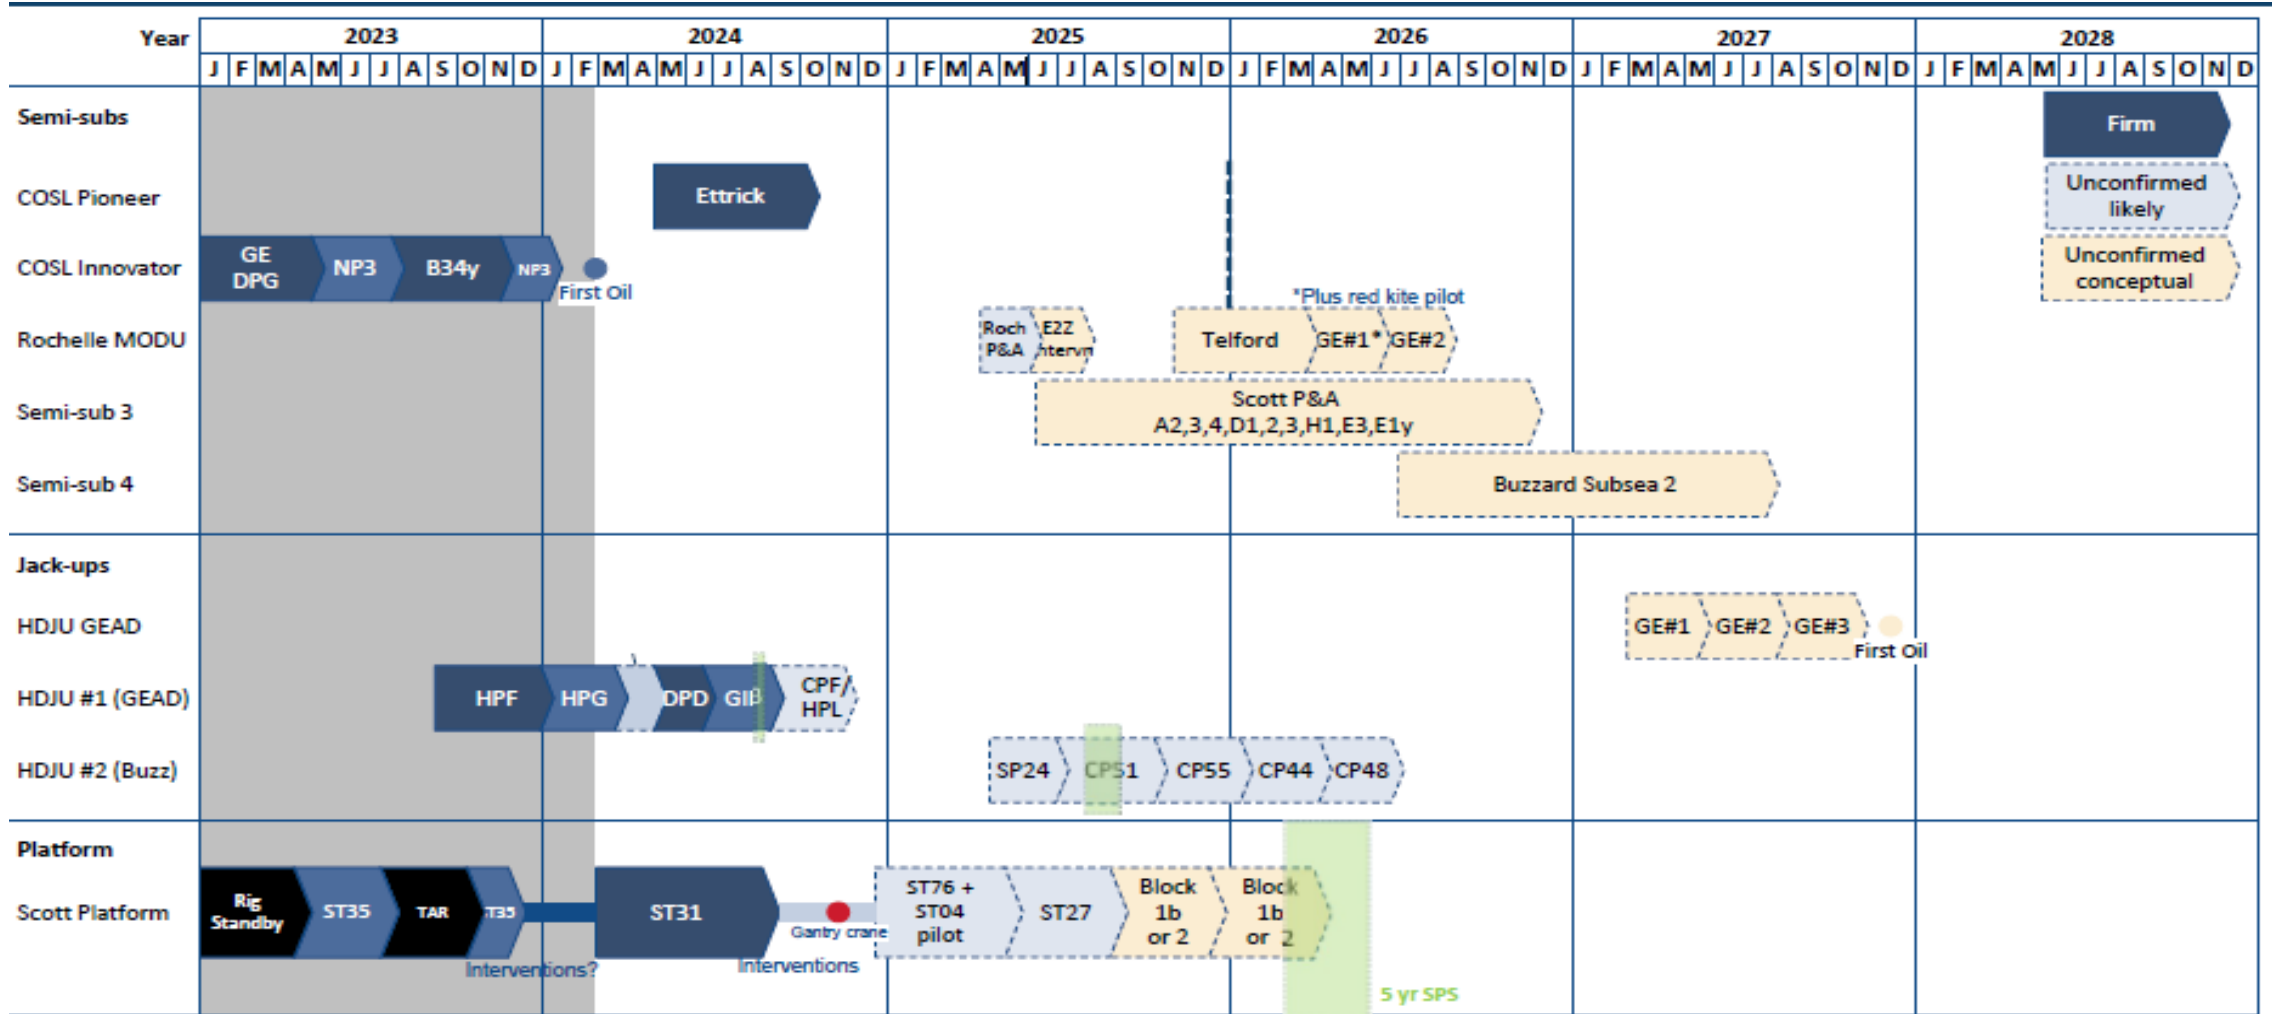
| Year | 2023 | 2024 | 2025 | 2026 | 2027 | 2028 |
|---|---|---|---|---|---|---|
| | J F M A M J J A S O N D | J F M A M J J A S O N D | J F M A M J J A S O N D | J F M A M J J A S O N D | J F M A M J J A S O N D | J F M A M J J A S O N D |

Semi-subs

Firm

COSL Pioneer

Ettrick

Unconfirmed likely

COSL Innovator

GE DPG

NP3

B34y

NP3

First Oil

Unconfirmed conceptual

*Plus red kite pilot

Rochelle MODU

Roch P&A

E2Z ntervn

Telford

GE#1*

GE#2

Semi-sub 3

Scott P&A A2,3,4,D1,2,3,H1,E3,E1y

Semi-sub 4

Buzzard Subsea 2

Jack-ups

HDJU GEAD

GE#1

GE#2

GE#3

First Oil

HDJU #1 (GEAD)

HPF

HPG

DPD

GIP

CPF/ HPL

HDJU #2 (Buzz)

SP24

CP51

CP55

CP44

CP48

Platform

Scott Platform

Rig Standby

ST35

TAR

ST35

ST31

Gantry crane

ST76 + ST04 pilot

ST27

Block 1b or 2

Block 1b or 2

Interventions?

Interventions

5 yr SPS